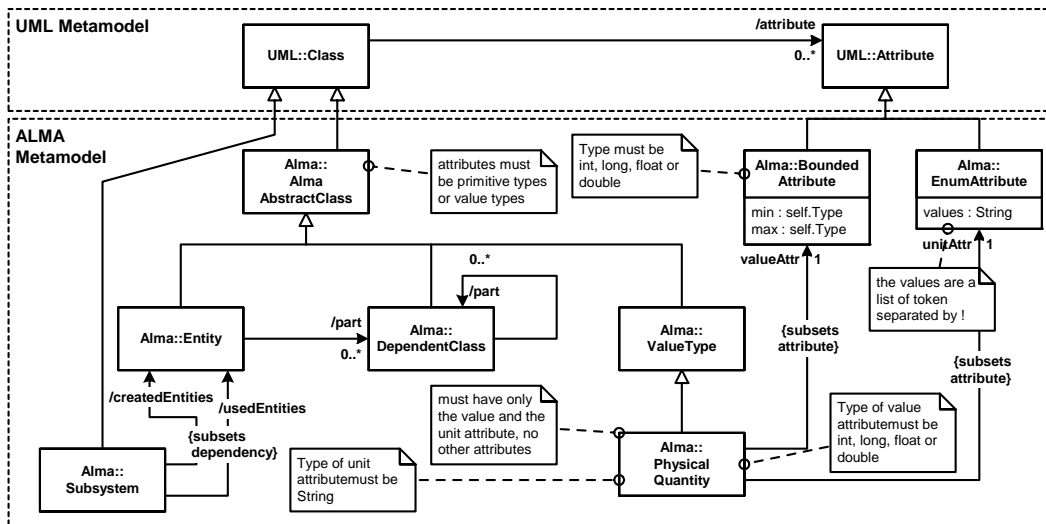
UML Metamodel

UML::Class

/attribute

0..*

UML::Attribute

ALMA Metamodel

Alma:: Alma AbstractClass

attributes must be primitive types or value types

Type must be int, long, float or double

Alma::Bounded Attribute

min : self.Type
max : self.Type

Alma:: EnumAttribute

values : String

unitAttr 1

valueAttr 1

the values are a list of token separated by !

0..*

/part

Alma::Entity

/part

0..*

Alma:: DependentClass

Alma:: ValueType

{subsets attribute}

{subsets attribute}

/createdEntities

/usedEntities

{subsets dependency}

must have only the value and the unit attribute, no other attributes

Type of value attributemust be int, long, float or double

Alma:: Subsystem

Type of unit attributemust be String

Alma:: Physical Quantity